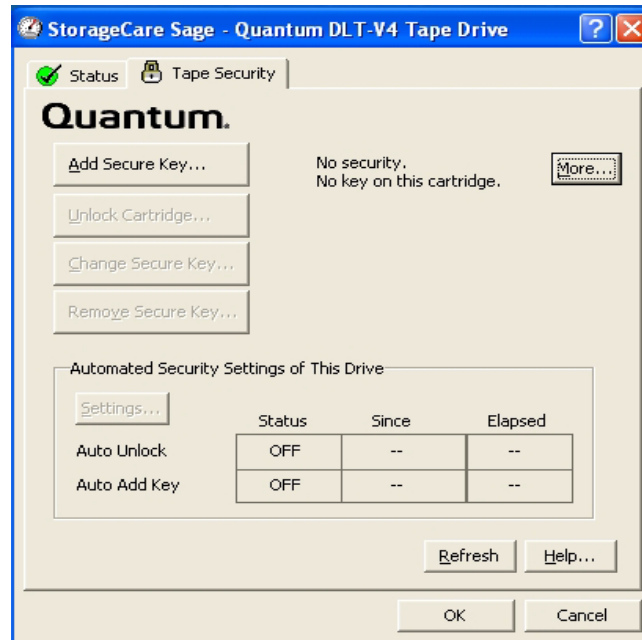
StorageCare Sage - Quantum DLT-V4 Tape Drive

Status
Tape Security

Quantum.

Add Secure Key...

No security.
No key on this cartridge.

More...

Unlock Cartridge...

Change Secure Key...

Remove Secure Key...

Automated Security Settings of This Drive

Settings...

| | Status | Since | Elapsed |
|---|---|---|---|
| Auto Unlock | OFF | -- | -- |
| Auto Add Key | OFF | -- | -- |

Refresh
Help...

OK
Cancel